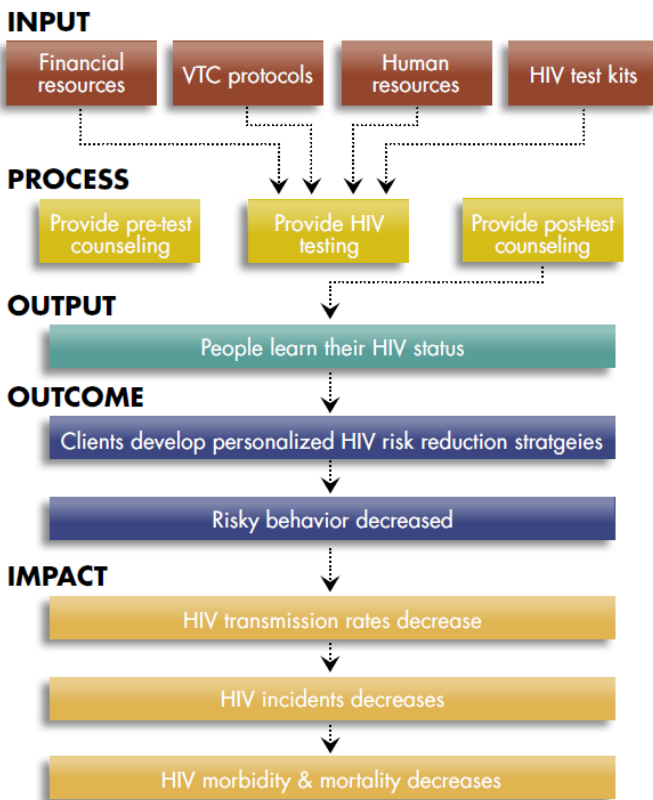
INPUT

Financial resources

VTC protocols

Human resources

HIV test kits

PROCESS

Provide pre-test counseling

Provide HIV testing

Provide post-test counseling

OUTPUT

People learn their HIV status

OUTCOME

Clients develop personalized HIV risk reduction stratgeies

Risky behavior decreased

IMPACT

HIV transmission rates decrease

HIV incidents decreases

HIV morbidity & mortality decreases